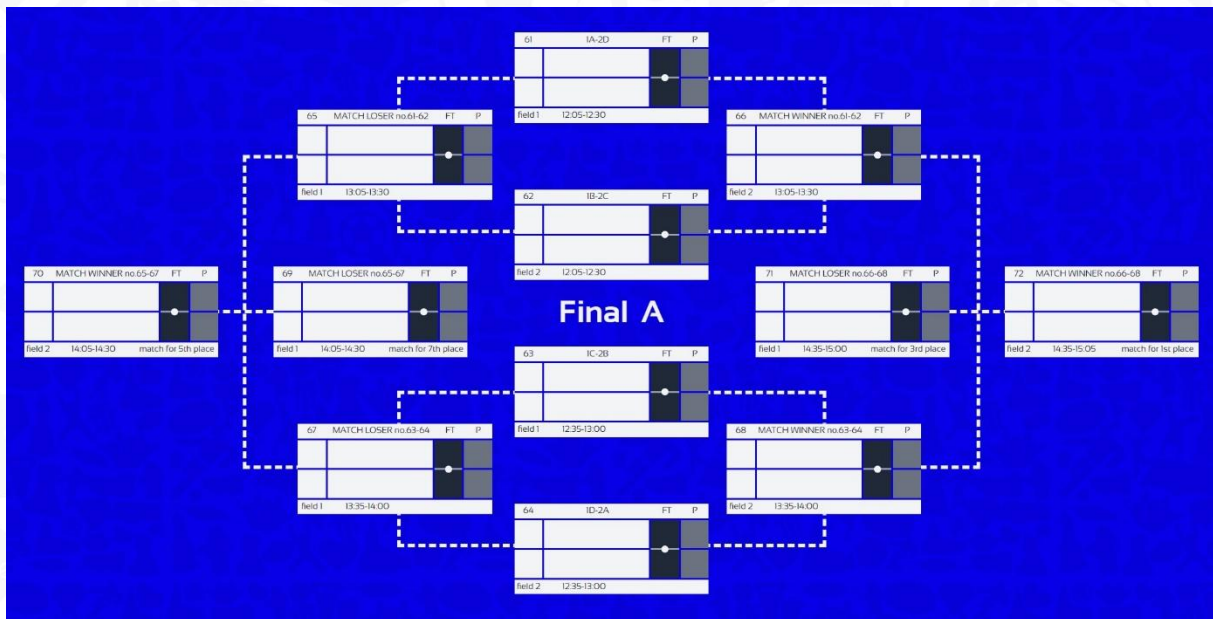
61 1A-2D FT P
field 1 12:05-12:30

65 MATCH LOSER no.61-62 FT P
field 1 13:05-13:30

66 MATCH WINNER no.61-62 FT P
field 2 13:05-13:30

62 1B-2C FT P
field 2 12:05-12:30

70 MATCH WINNER no.65-67 FT P
field 2 14:05-14:30 match for 5th place

69 MATCH LOSER no.65-67 FT P
field 1 14:05-14:30 match for 7th place

Final A

71 MATCH LOSER no.66-68 FT P
field 1 14:35-15:00 match for 3rd place

72 MATCH WINNER no.66-68 FT P
field 2 14:35-15:05 match for 1st place

63 1C-2B FT P
field 1 12:35-13:00

67 MATCH LOSER no.63-64 FT P
field 1 13:35-14:00

68 MATCH WINNER no.63-64 FT P
field 2 13:35-14:00

64 1D-2A FT P
field 2 12:35-13:00